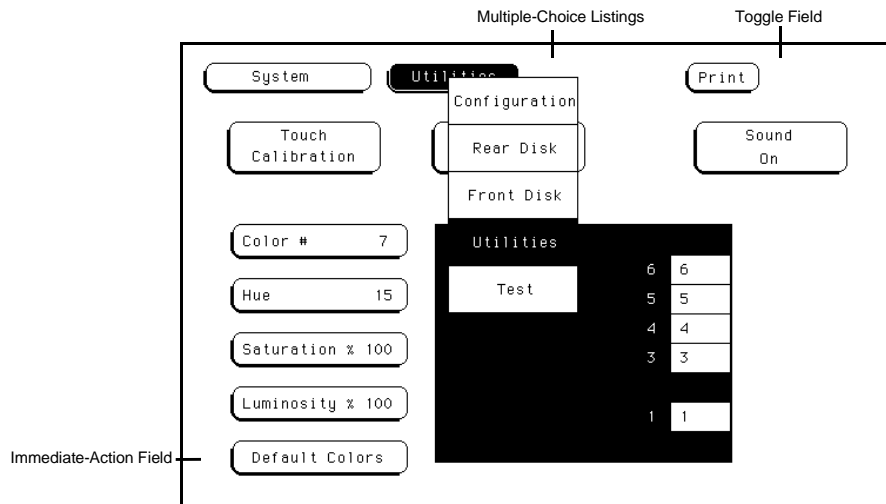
Multiple-Choice Listings

Toggle Field

System

Utilities

Print

Configuration

Touch Calibration

Rear Disk

Sound On

Front Disk

Color # 7

Utilities

Hue 15

Test

6 6

5 5

4 4

3 3

Saturation % 100

Luminosity % 100

1 1

Immediate-Action Field

Default Colors